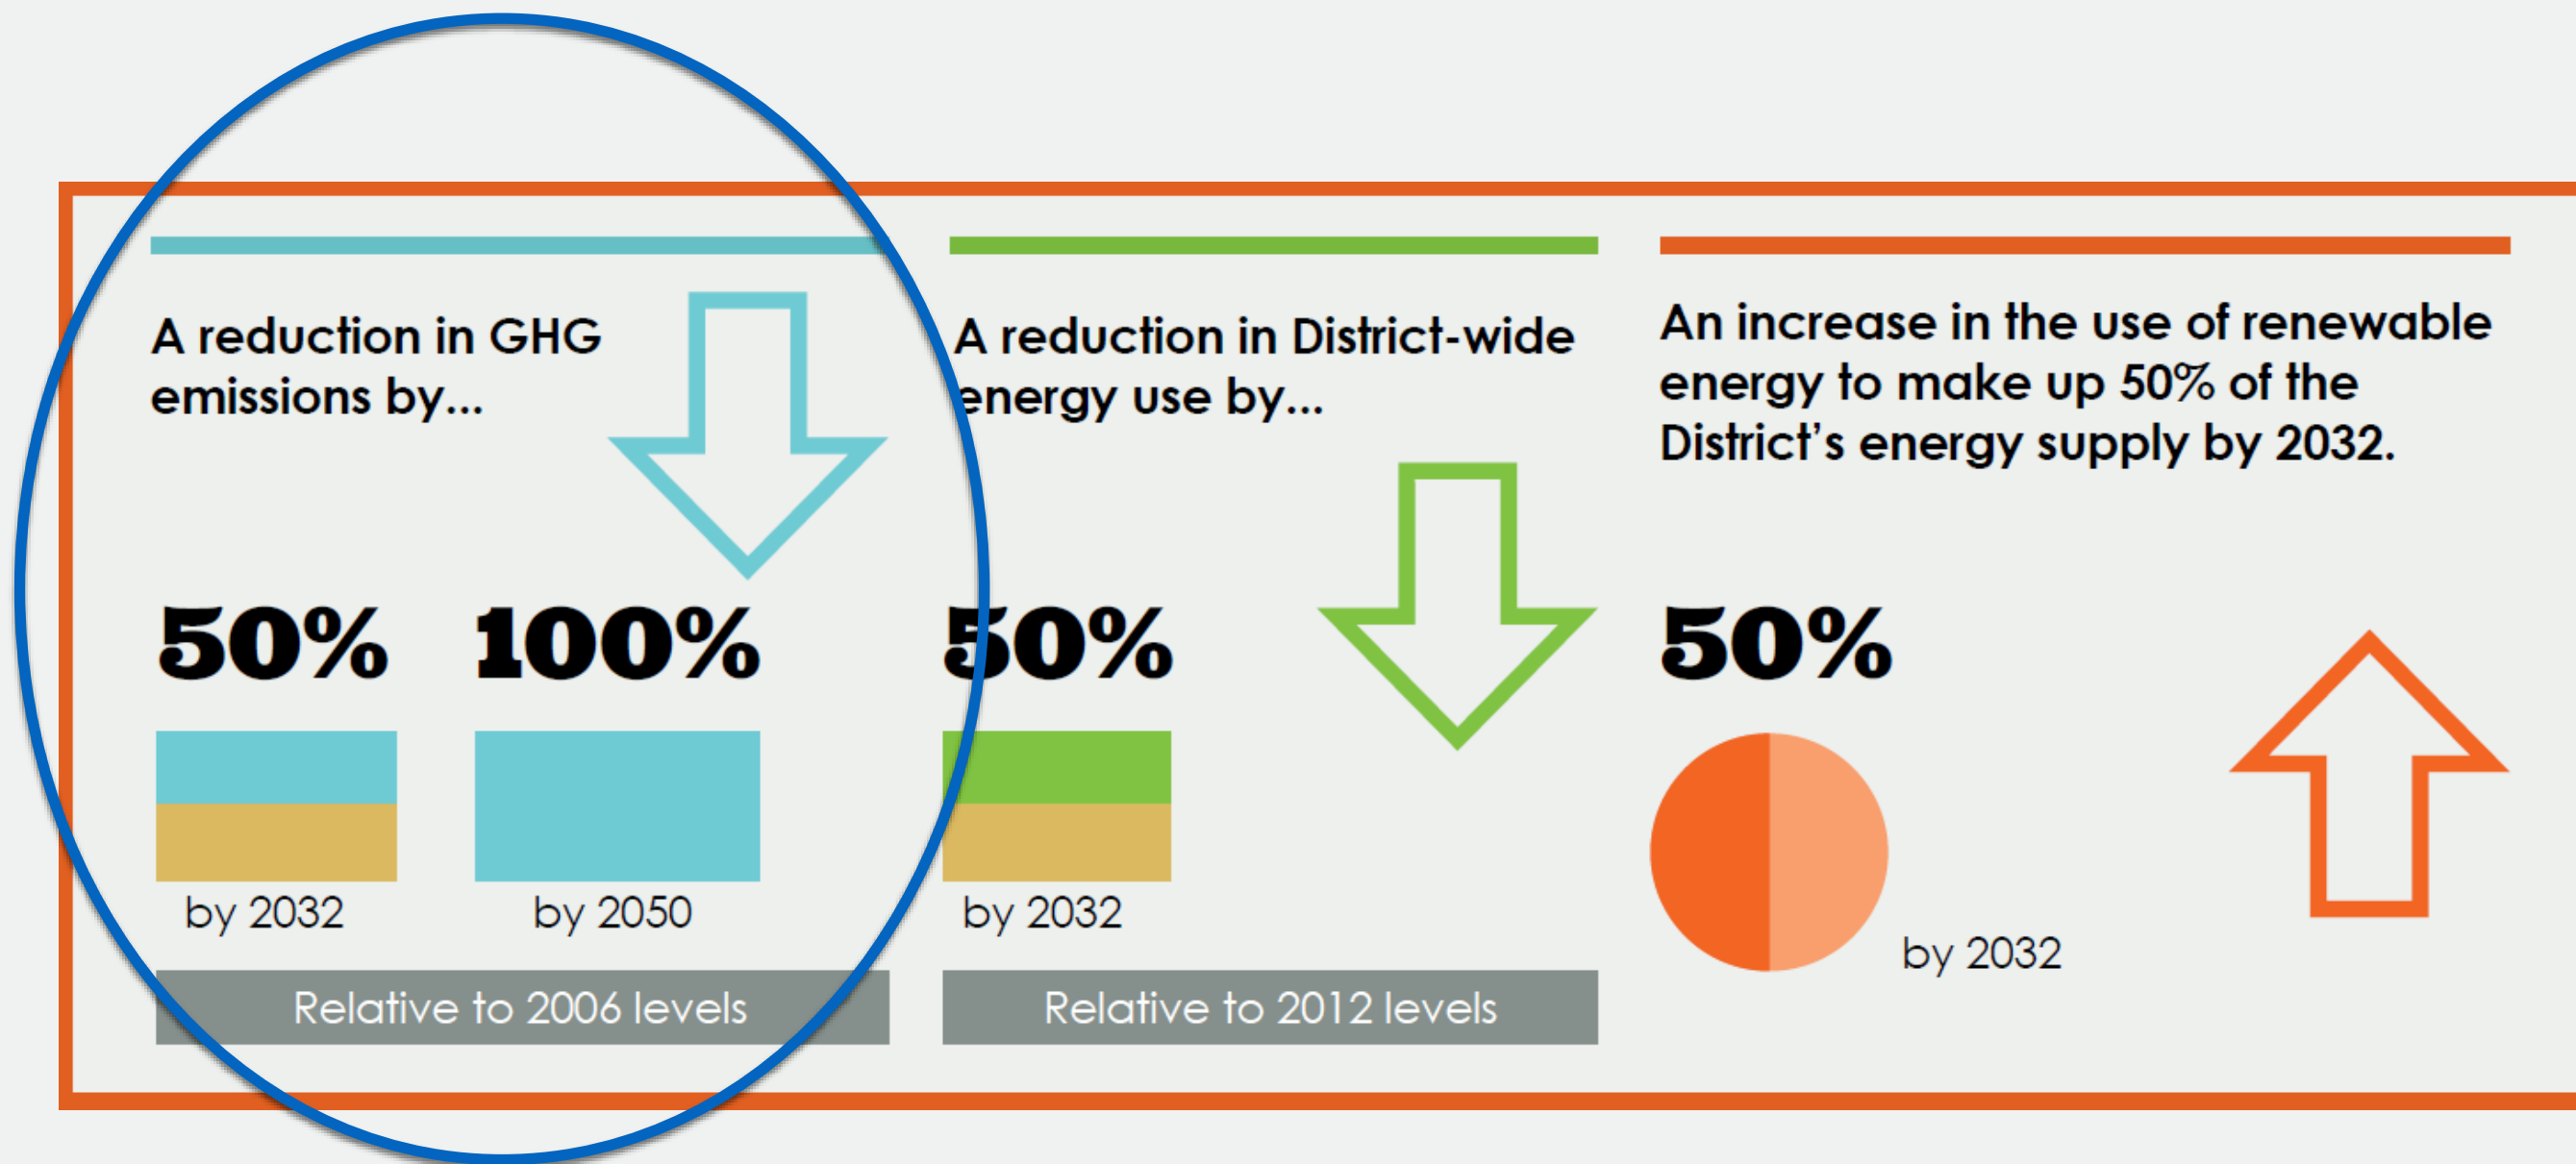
A reduction in GHG emissions by...

50%

by 2032

100%

by 2050

Relative to 2006 levels

A reduction in District-wide energy use by...

50%

by 2032

Relative to 2012 levels

An increase in the use of renewable energy to make up 50% of the District's energy supply by 2032.

50%

by 2032